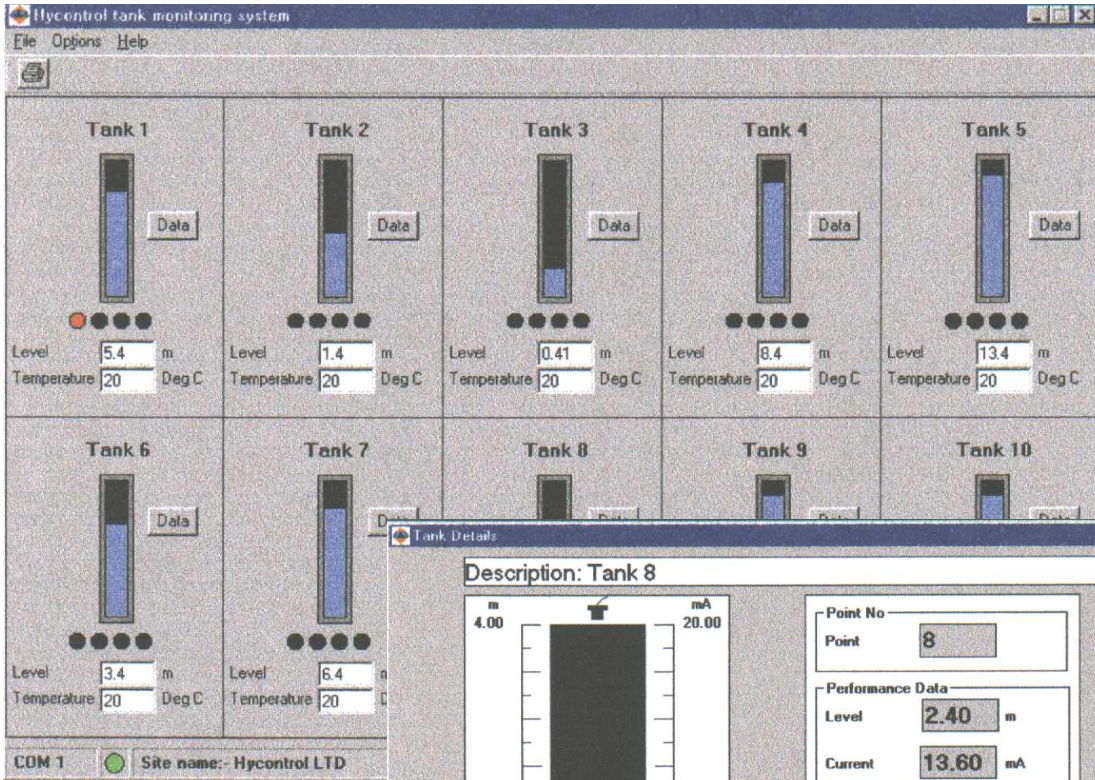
Hycontrol tank monitoring system

File Options Help

Tank 1
Data
Level 5.4 m
Temperature 20 Deg C

Tank 2
Data
Level 1.4 m
Temperature 20 Deg C

Tank 3
Data
Level 0.41 m
Temperature 20 Deg C

Tank 4
Data
Level 8.4 m
Temperature 20 Deg C

Tank 5
Data
Level 13.4 m
Temperature 20 Deg C

Tank 6
Data
Level 3.4 m
Temperature 20 Deg C

Tank 7
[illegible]
Level 6.4 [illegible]
Temperature 20 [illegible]

Tank 8
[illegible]

Tank 9
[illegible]

Tank 10
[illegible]

Tank Details

Description: Tank 8

m
4.00

mA
20.00

Point No
Point 8

Performance Data
Level 2.40 m
Current 13.60 mA

COM 1 Site name:- Hycontrol LTD